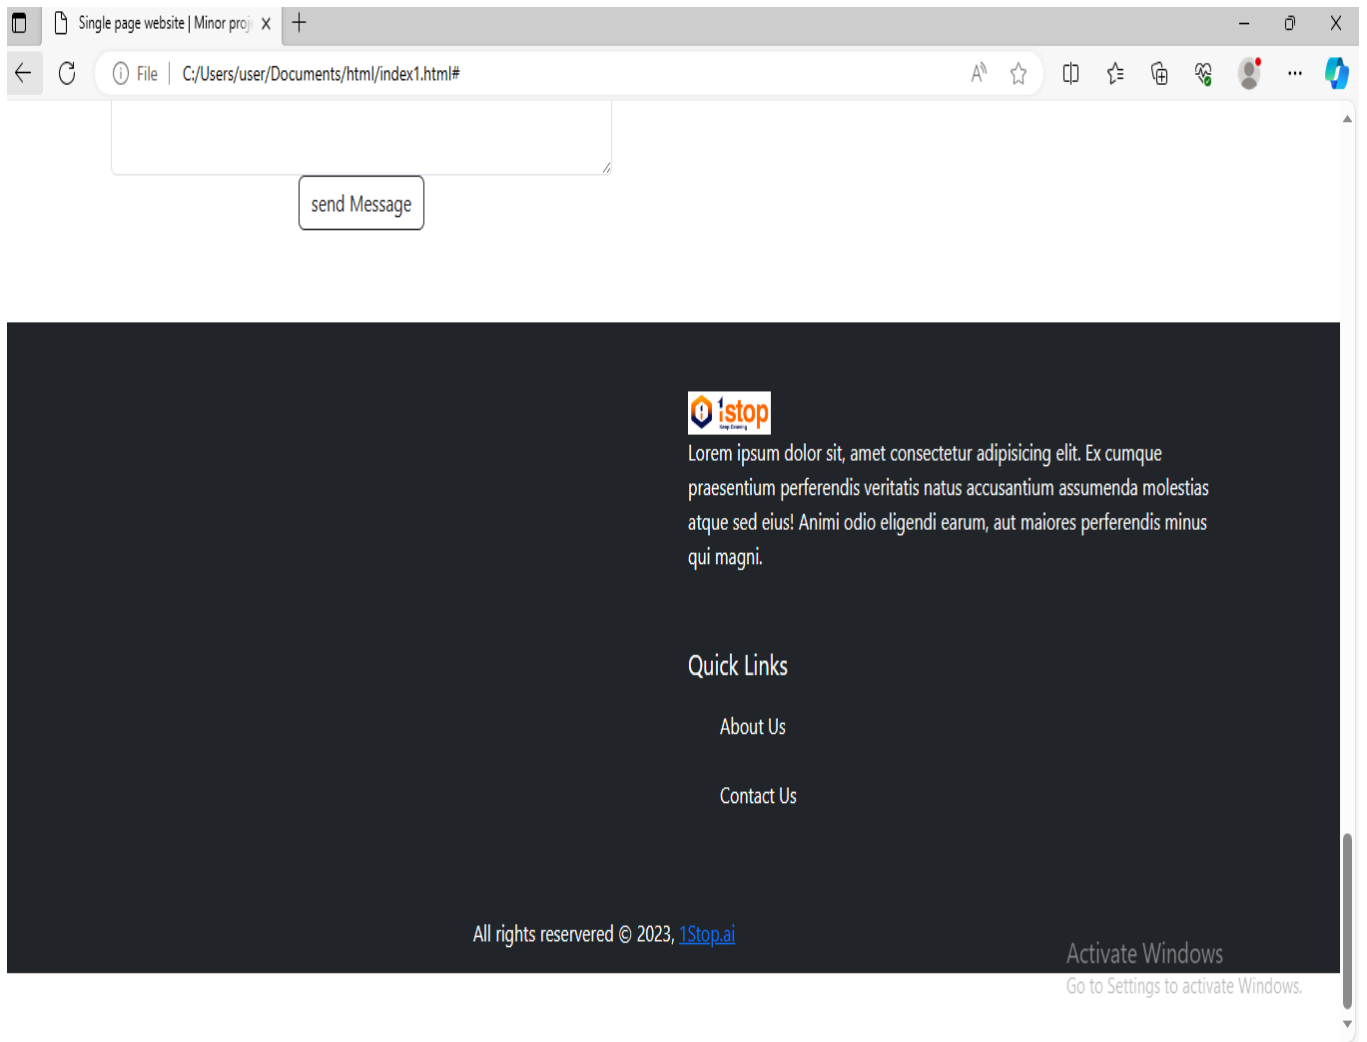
Single page website | Minor proj

File | C:/Users/user/Documents/html/index1.html#

send Message

1stop

Lorem ipsum dolor sit, amet consectetur adipisicing elit. Ex cumque praesentium perferendis veritatis natus accusantium assumenda molestias atque sed eius! Animi odio eligendi earum, aut maiores perferendis minus qui magni.

Quick Links

About Us

Contact Us

All rights reservered © 2023, 1Stop.ai

Activate Windows
Go to Settings to activate Windows.